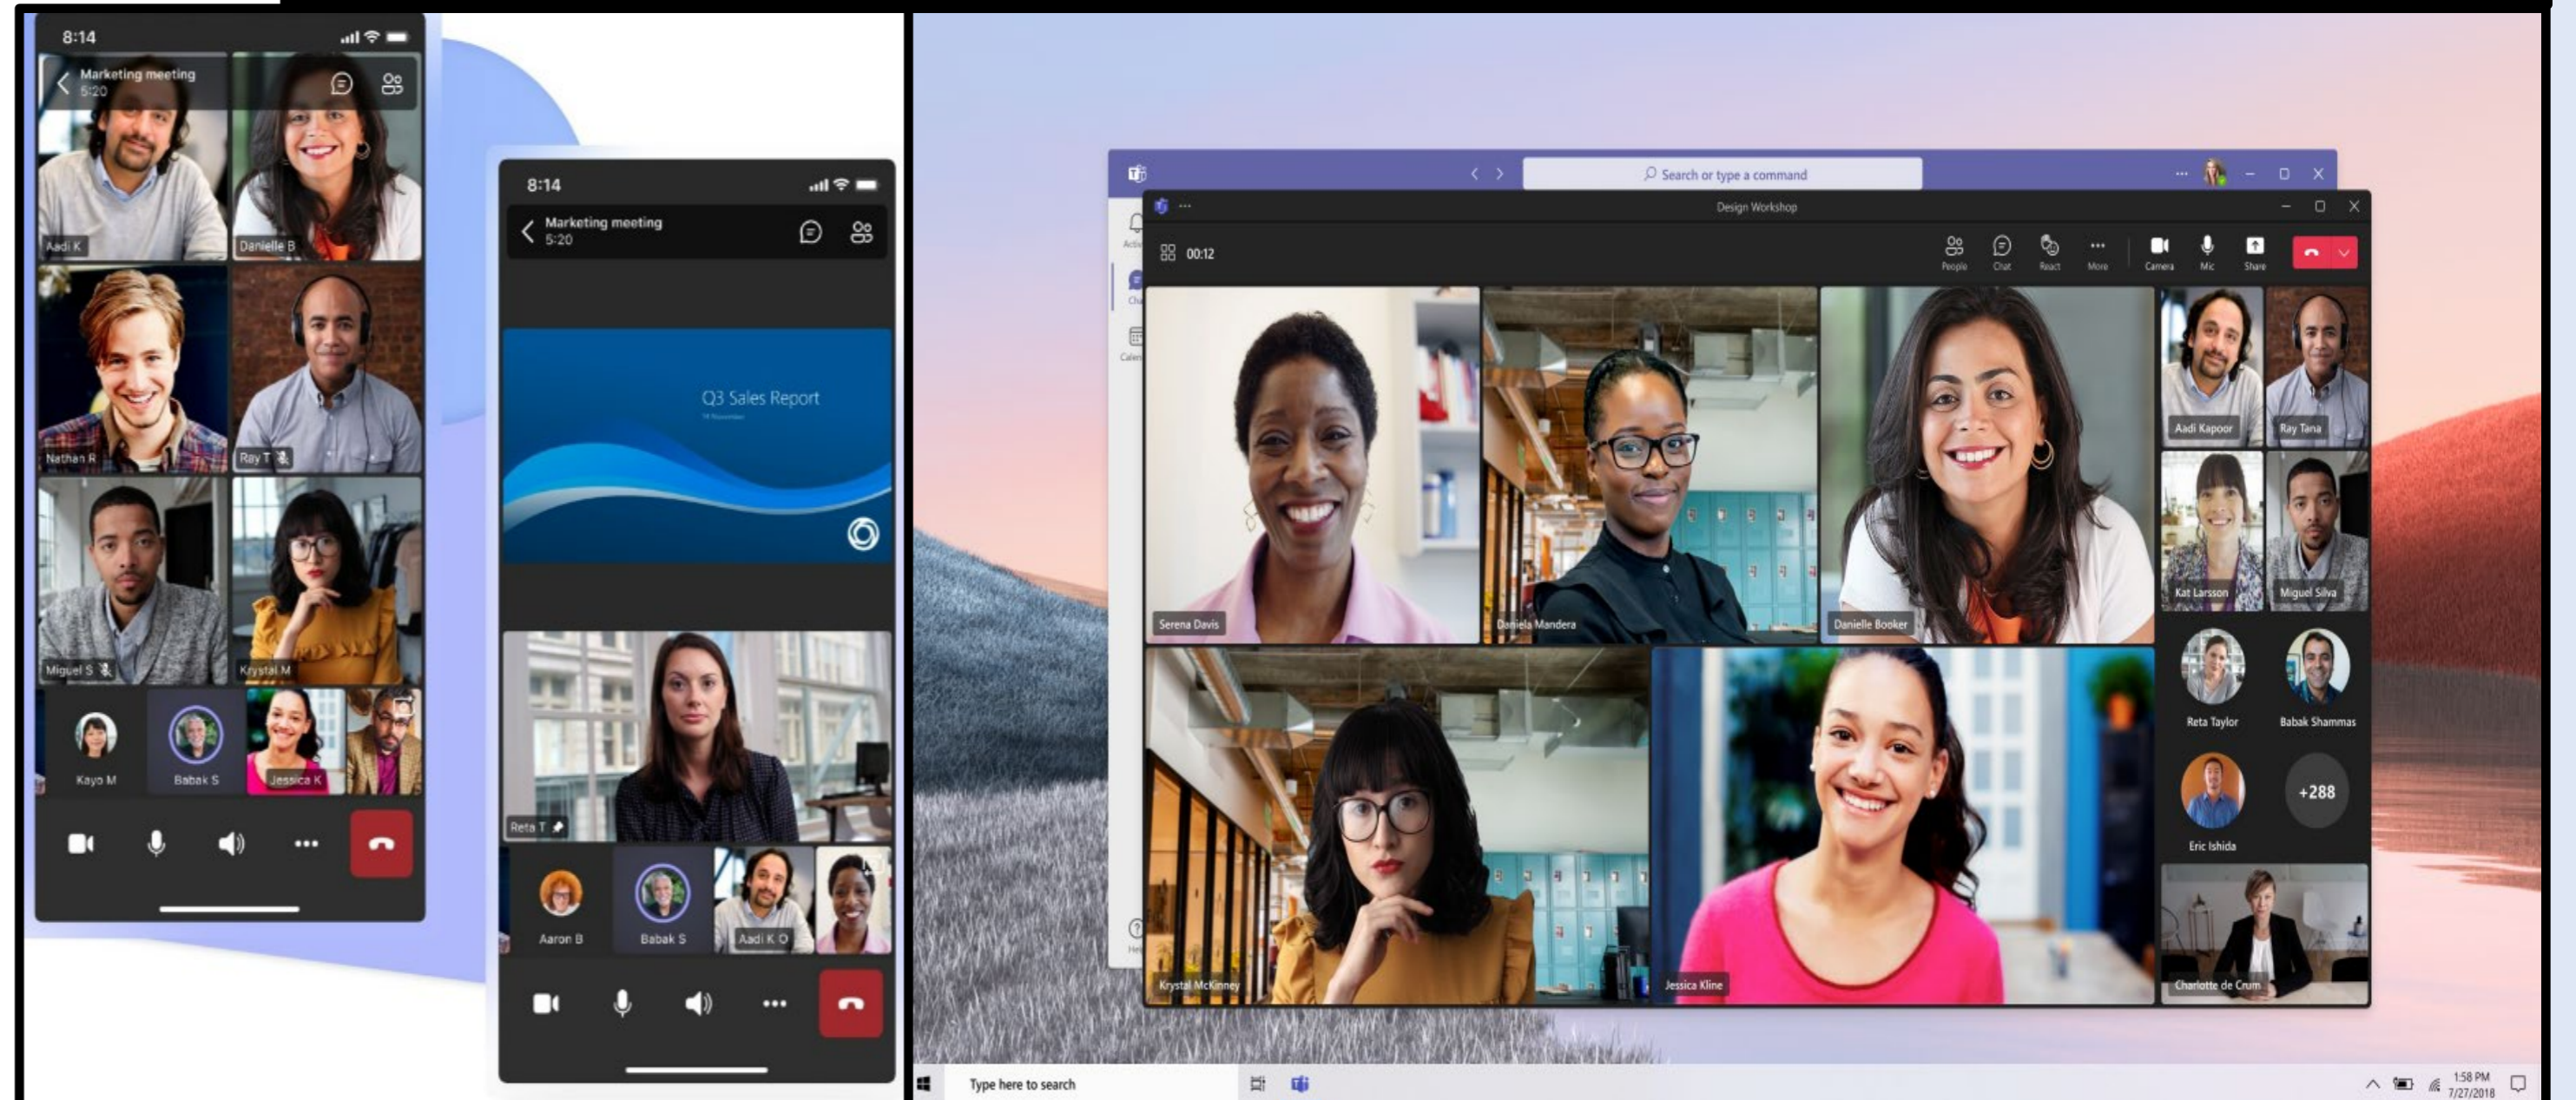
8:14

Marketing meeting
5:20

Aadi K
Danielle B
Nathan R
Ray T
Miguel S
Krystal M
Kayo M
Babak S
Jessica K

8:14

Marketing meeting
5:20

Q3 Sales Report

Reta T
Aaron B
Babak S
Aadi K O

Search or type a command

Design Workshop

00:12

People
Chat
React
More
Camera
Mic
Share

Serena Davis
Daniela Mandera
Danielle Booker
Aadi Kapoor
Ray Tana
Kat Larsson
Miguel Silva
Reta Taylor
Babak Shammas
Eric Ishida
+288
Krystal McKinney
Jessica Kline
Charlotte de Crum

Type here to search

1:58 PM
7/27/2018